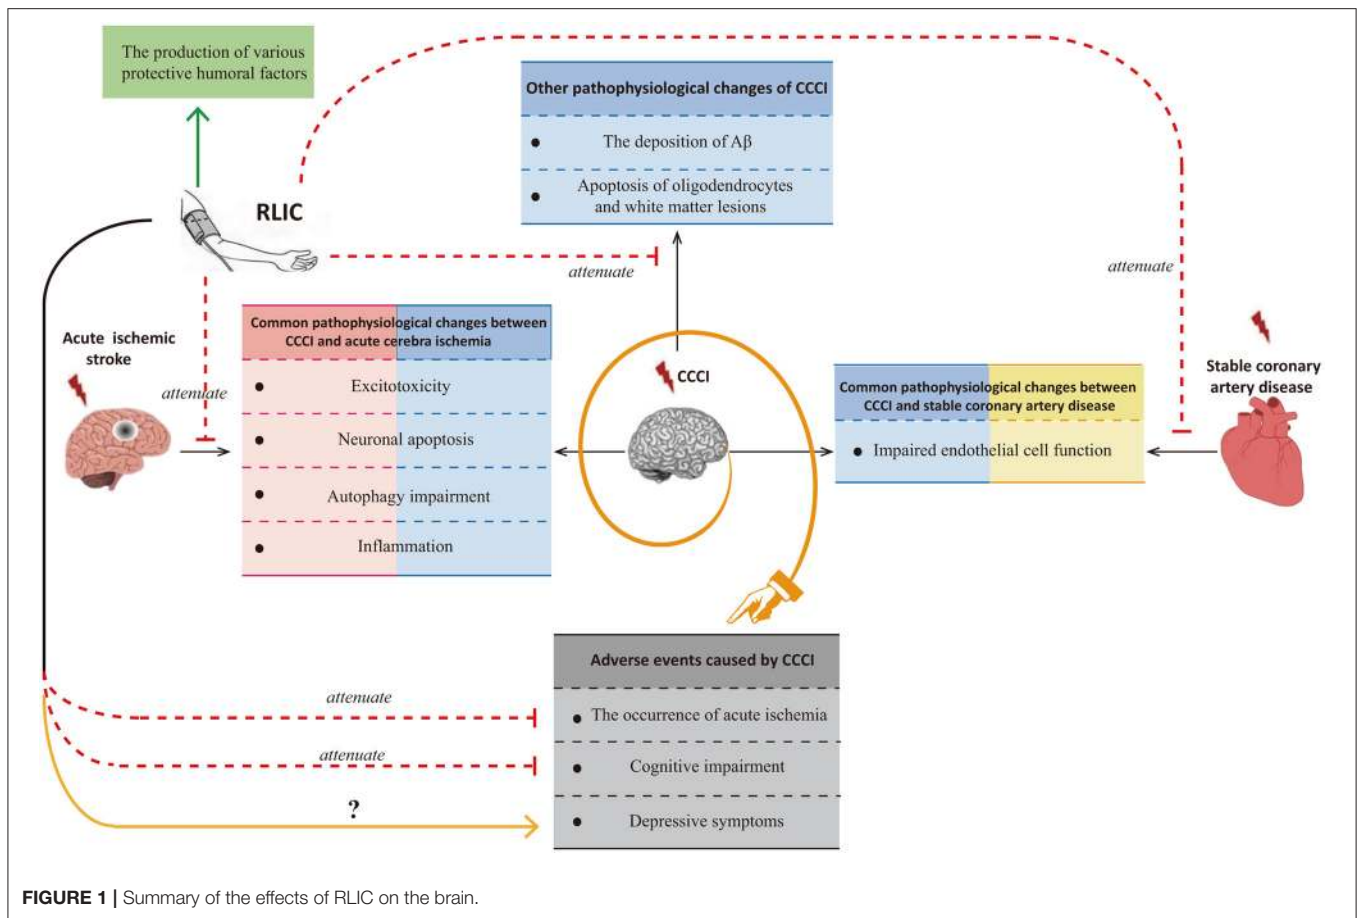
The production of various protective humoral factors

Other pathophysiological changes of CCCI

The deposition of Aβ

Apoptosis of oligodendrocytes and white matter lesions

RLIC

attenuate

attenuate

Acute ischemic stroke

attenuate

Common pathophysiological changes between CCCI and acute cerebra ischemia

Excitotoxicity

Neuronal apoptosis

Autophagy impairment

Inflammation

CCCI

Stable coronary artery disease

Common pathophysiological changes between CCCI and stable coronary artery disease

Impaired endothelial cell function

Adverse events caused by CCCI

attenuate

The occurrence of acute ischemia

attenuate

Cognitive impairment

?

Depressive symptoms

FIGURE 1 | Summary of the effects of RLIC on the brain.